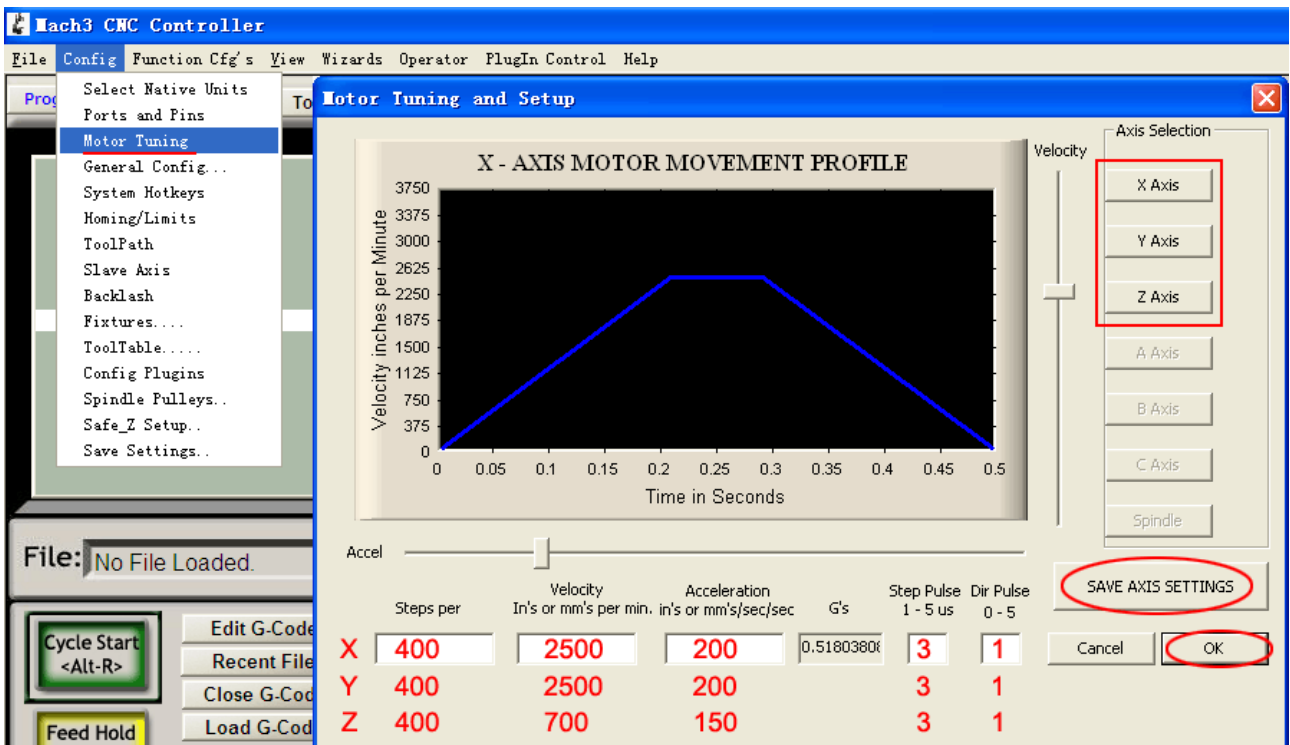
Mach3 CNC Controller

File Config Function Cfg's View Wizards Operator PlugIn Control Help

Prog To

Select Native Units
Ports and Pins
Motor Tuning
General Config...
System Hotkeys
Homing/Limits
ToolPath
Slave Axis
Backlash
Fixtures....
ToolTable.....
Config Plugins
Spindle Pulleys..
Safe_Z Setup..
Save Settings..

Motor Tuning and Setup

X - AXIS MOTOR MOVEMENT PROFILE

Velocity inches per Minute

3750
3375
3000
2625
2250
1875
1500
1125
750
375
0

0 0.05 0.1 0.15 0.2 0.25 0.3 0.35 0.4 0.45 0.5

Time in Seconds

Velocity

Axis Selection

X Axis

Y Axis

Z Axis

A Axis

B Axis

C Axis

Spindle

Accel

SAVE AXIS SETTINGS

| | Steps per | Velocity In's or mm's per min. | Acceleration in's or mm's/sec/sec | G's | Step Pulse 1 - 5 us | Dir Pulse 0 - 5 |
|---|---|---|---|---|---|---|
| X | 400 | 2500 | 200 | 0.51803808 | 3 | 1 |
| Y | 400 | 2500 | 200 | | 3 | 1 |
| Z | 400 | 700 | 150 | | 3 | 1 |

Cancel

OK

File: No File Loaded.

Cycle Start <Alt-R>

Edit G-Code

Recent File

Close G-Cod

Load G-Cod

Feed Hold